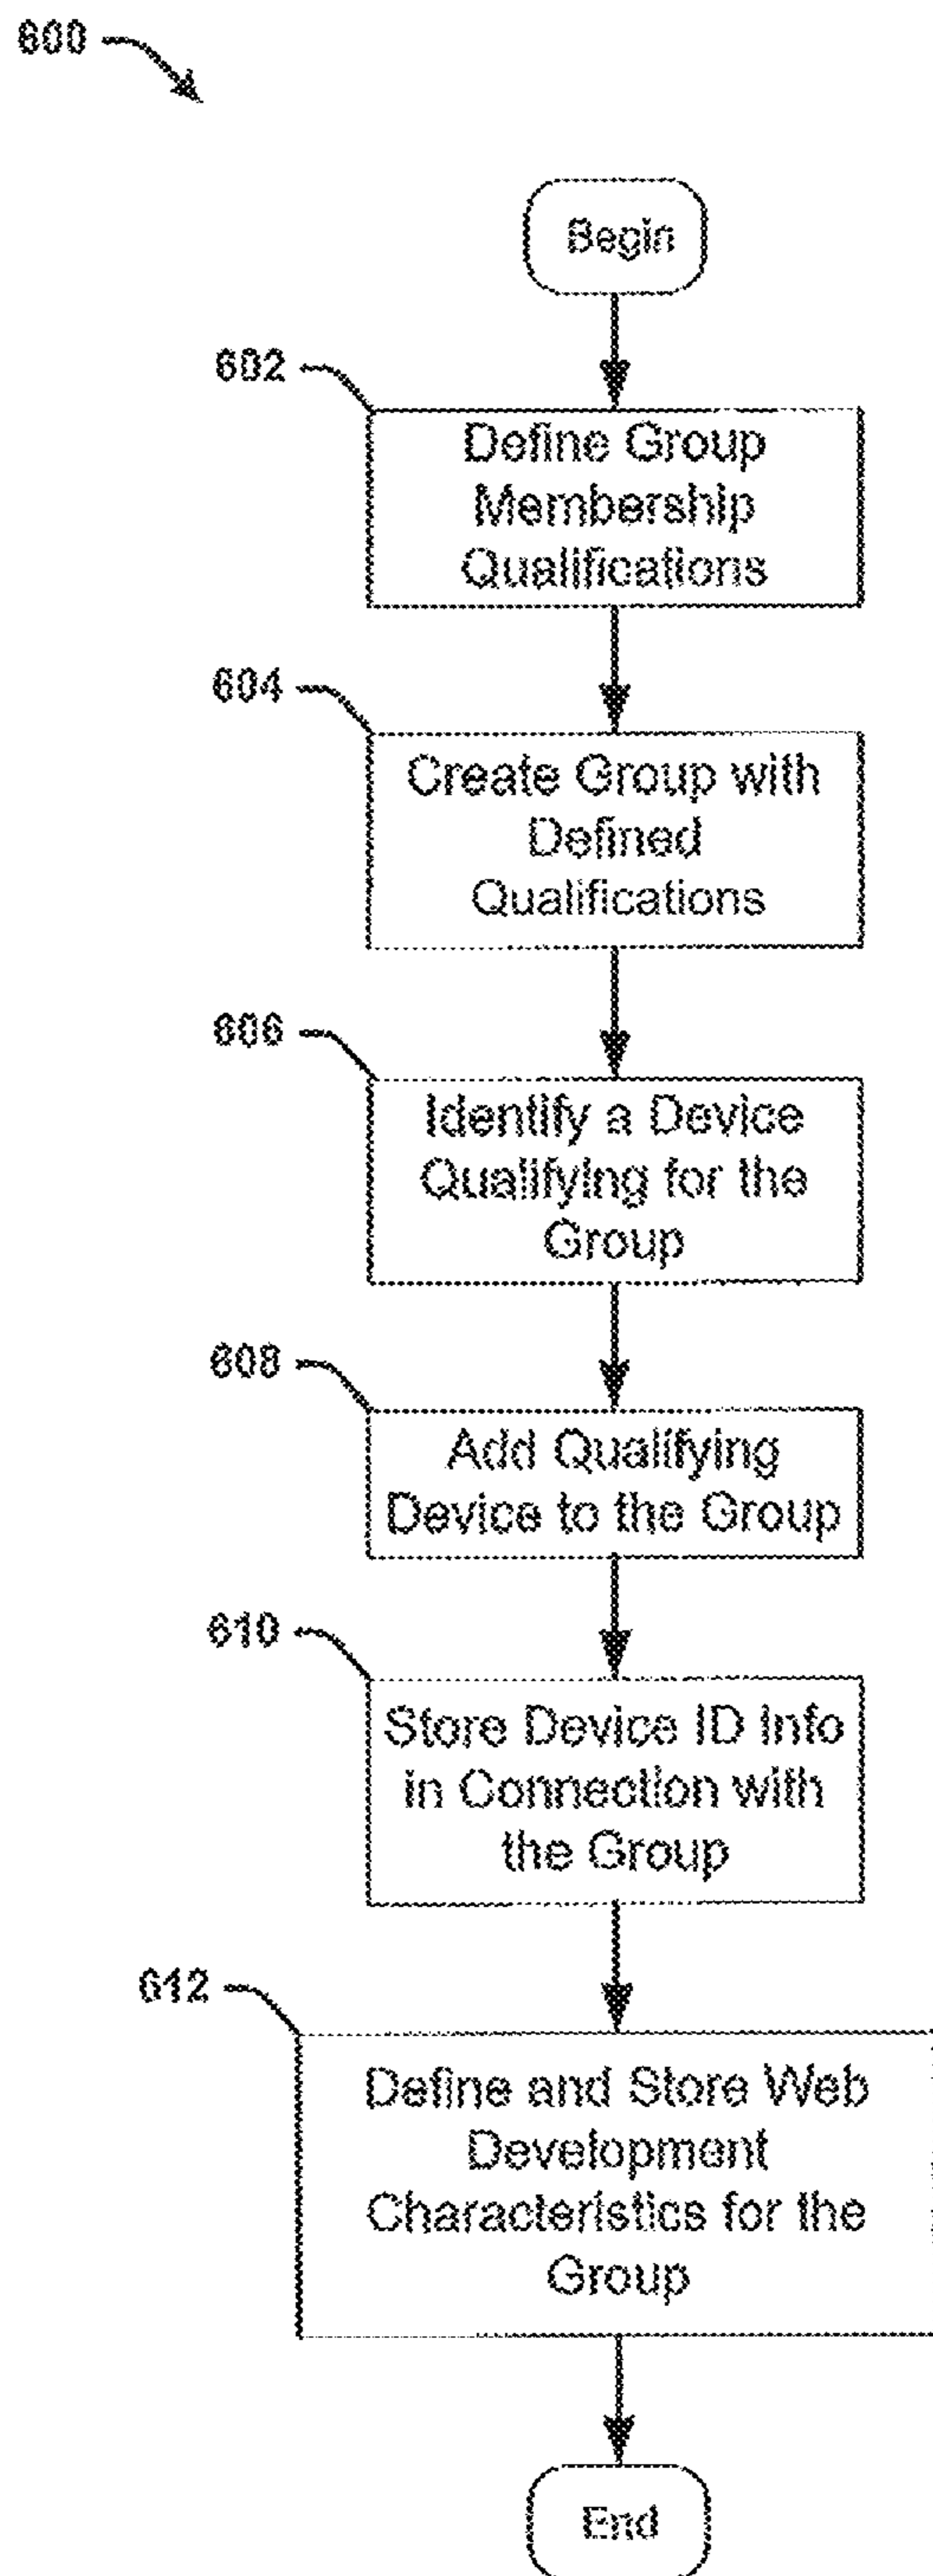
600

Begin

602

Define Group Membership Qualifications

604

Create Group with Defined Qualifications

606

Identify a Device Qualifying for the Group

608

Add Qualifying Device to the Group

610

Store Device ID Info in Connection with the Group

612

Define and Store Web Development Characteristics for the Group

End